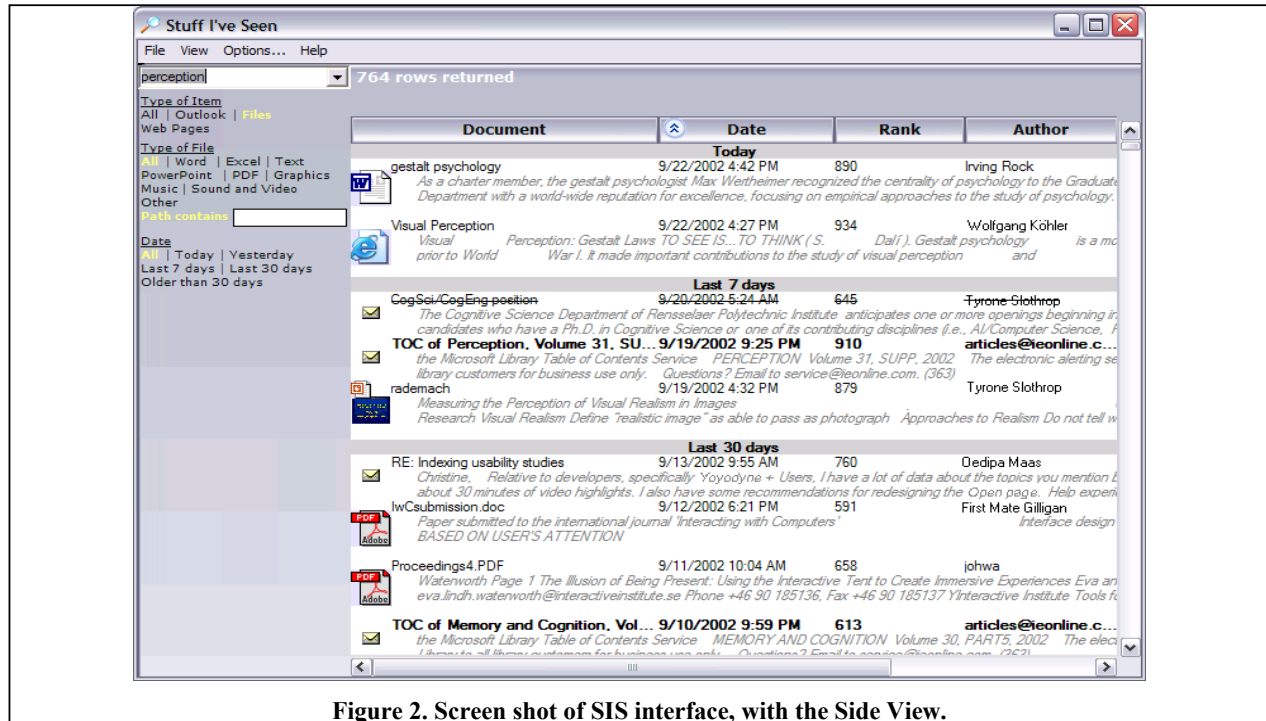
Stuff I've Seen

File View Options... Help

perception

764 rows returned

Type of Item
All | Outlook | Files
Web Pages

Type of File
All | Word | Excel | Text
PowerPoint | PDF | Graphics
Music | Sound and Video
Other
Path contains

Date
All | Today | Yesterday
Last 7 days | Last 30 days
Older than 30 days

| Document | Date | Rank | Author |
|---|---|---|---|
| **Today** | | | |
| gestalt psychology | 9/22/2002 4:42 PM | 890 | Irving Rock |
| As a charter member, the gestalt psychologist Max Wertheimer recognized the centrality of psychology to the Graduate Department with a world-wide reputation for excellence, focusing on empirical approaches to the study of psychology. | | | |
| Visual Perception | 9/22/2002 4:27 PM | 934 | Wolfgang Köhler |
| Visual Perception: Gestalt Laws TO SEE IS...TO THINK (S. Dalí). Gestalt psychology is a mo prior to World War I. It made important contributions to the study of visual perception and | | | |
| **Last 7 days** | | | |
| CogSci/CogEng position | 9/20/2002 5:24 AM | 645 | Tyrone Slothrop |
| The Cognitive Science Department of Rensselaer Polytechnic Institute anticipates one or more openings beginning in candidates who have a Ph.D. in Cognitive Science or one of its contributing disciplines (i.e., AI/Computer Science, F | | | |
| **TOC of Perception, Volume 31, SU...** | **9/19/2002 9:25 PM** | **910** | **articles@ieonline.c...** |
| the Microsoft Library Table of Contents Service PERCEPTION Volume 31, SUPP, 2002 The electronic alerting se library customers for business use only. Questions? Email to service@ieonline.com. (363) | | | |
| rademach | 9/19/2002 4:32 PM | 879 | Tyrone Slothrop |
| Measuring the Perception of Visual Realism in Images Research Visual Realism Define "realistic image" as able to pass as photograph Approaches to Realism Do not tell w | | | |
| **Last 30 days** | | | |
| RE: Indexing usability studies | 9/13/2002 9:55 AM | 760 | Oedipa Maas |
| Christine, Relative to developers, specifically Yoyodyne + Users, I have a lot of data about the topics you mention b about 30 minutes of video highlights. I also have some recommendations for redesigning the Open page. Help experi | | | |
| IwCsubmission.doc | 9/12/2002 6:21 PM | 591 | First Mate Gilligan |
| Paper submitted to the international journal 'Interacting with Computers' Interface design BASED ON USER'S ATTENTION | | | |
| Proceedings4.PDF | 9/11/2002 10:04 AM | 658 | johwa |
| Waterworth Page 1 The Illusion of Being Present: Using the Interactive Tent to Create Immersive Experiences Eva an eva.lindh.waterworth@interactiveinstitute.se Phone +46 90 185136, Fax +46 90 185137 YInteractive Institute Tools fo | | | |
| **TOC of Memory and Cognition, Vol...** | **9/10/2002 9:59 PM** | **613** | **articles@ieonline.c...** |
| the Microsoft Library Table of Contents Service MEMORY AND COGNITION Volume 30, PART5, 2002 The elec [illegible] | | | |

Figure 2. Screen shot of SIS interface, with the Side View.